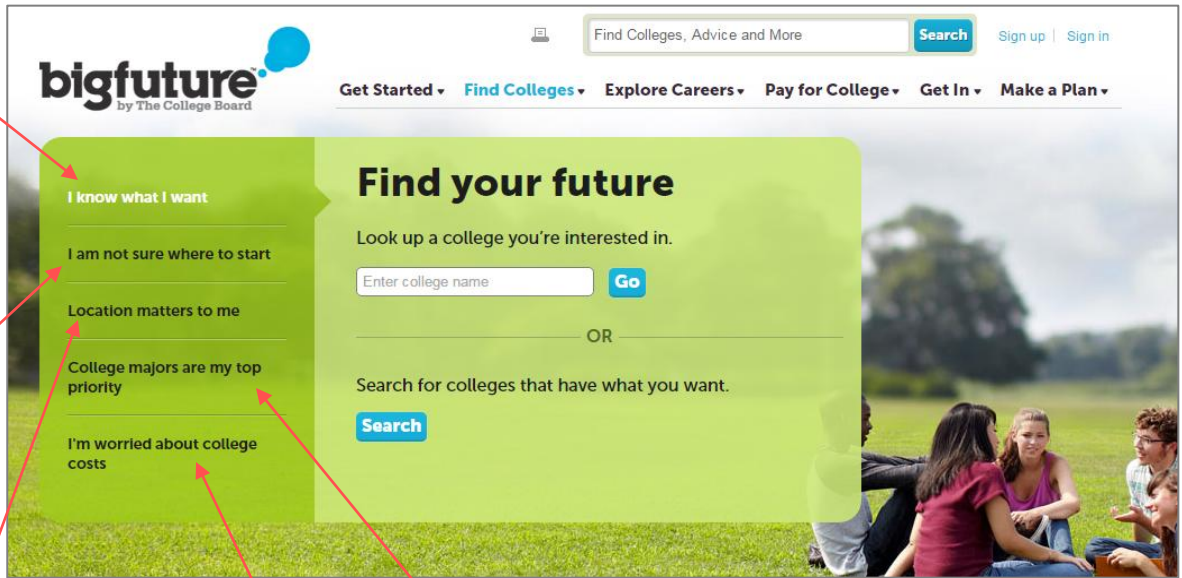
bigfuture
by The College Board

Find Colleges, Advice and More
Search
Sign up | Sign in

Get Started ▾ Find Colleges ▾ Explore Careers ▾ Pay for College ▾ Get In ▾ Make a Plan ▾

I know what I want
I am not sure where to start
Location matters to me
College majors are my top priority
I'm worried about college costs

Find your future

Look up a college you're interested in.

Enter college name
Go

OR

Search for colleges that have what you want.

Search